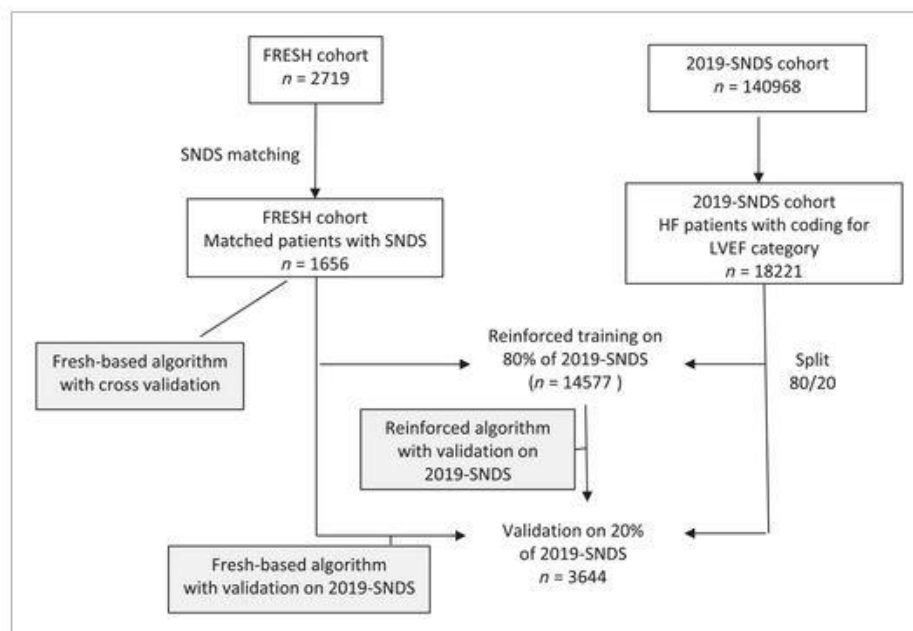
FRESH cohort
$n$ = 2719

2019-SNDS cohort
$n$ = 140968

SNDS matching

FRESH cohort
Matched patients with SNDS
$n$ = 1656

2019-SNDS cohort
HF patients with coding for LVEF category
$n$ = 18221

Fresh-based algorithm with cross validation

Reinforced training on 80% of 2019-SNDS
($n$ = 14577 )

Split
80/20

Reinforced algorithm with validation on 2019-SNDS

Validation on 20% of 2019-SNDS
$n$ = 3644

Fresh-based algorithm with validation on 2019-SNDS